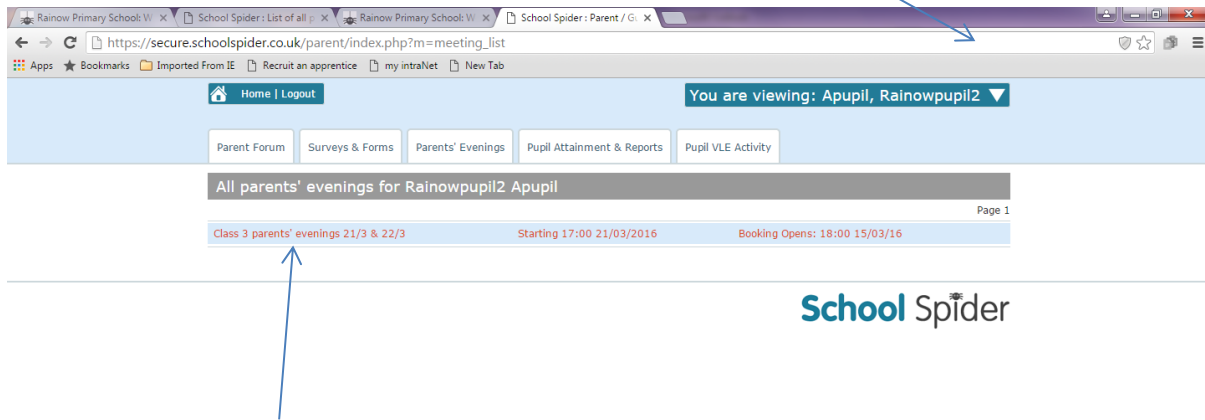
Rainow Primary School: W × School Spider : List of all p × Rainow Primary School: W × School Spider : Parent / Gu ×

https://secure.schoolspider.co.uk/parent/index.php?m=meeting_list

Apps Bookmarks Imported From IE Recruit an apprentice my intraNet New Tab

Home | Logout

You are viewing: Apupil, Rainowpupil2

Parent Forum | Surveys & Forms | Parents' Evenings | Pupil Attainment & Reports | Pupil VLE Activity

All parents' evenings for Rainowpupil2 Apupil

Page 1

Class 3 parents' evenings 21/3 & 22/3 Starting 17:00 21/03/2016 Booking Opens: 18:00 15/03/16

School Spider